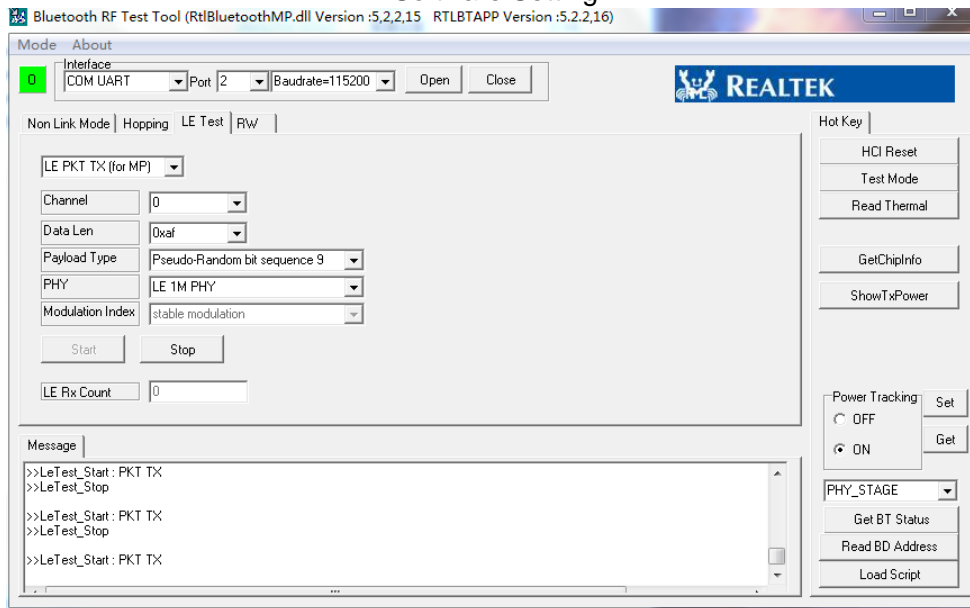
Bluetooth RF Test Tool (RtlBluetoothMP.dll Version :5,2,2,15 RTLBTAPP Version :5.2.2,16)

Mode About

0

Interface

COM UART

Port 2

Baudrate=115200

Open

Close

REALTEK

Non Link Mode Hopping LE Test RW

LE PKT TX (for MP)

Channel 0

Data Len 0xaf

Payload Type Pseudo-Random bit sequence 9

PHY LE 1M PHY

Modulation Index stable modulation

Start Stop

LE Rx Count 0

Hot Key

HCI Reset

Test Mode

Read Thermal

GetChipInfo

ShowTxPower

Power Tracking

OFF

ON

Set

Get

Message

>>LeTest_Start : PKT TX
>>LeTest_Stop

>>LeTest_Start : PKT TX
>>LeTest_Stop

>>LeTest_Start : PKT TX

PHY_STAGE

Get BT Status

Read BD Address

Load Script